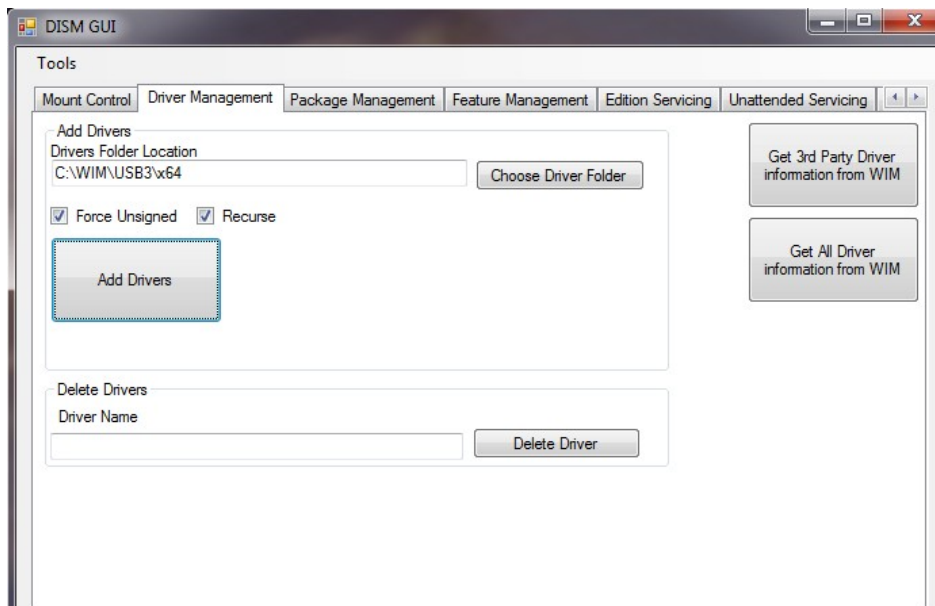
DISM GUI

Tools

Mount Control | Driver Management | Package Management | Feature Management | Edition Servicing | Unattended Servicing

Add Drivers
Drivers Folder Location
C:\WIM\USB3\x64
Choose Driver Folder

Force Unsigned
Recurse

Add Drivers

Get 3rd Party Driver information from WIM

Get All Driver information from WIM

Delete Drivers
Driver Name
Delete Driver